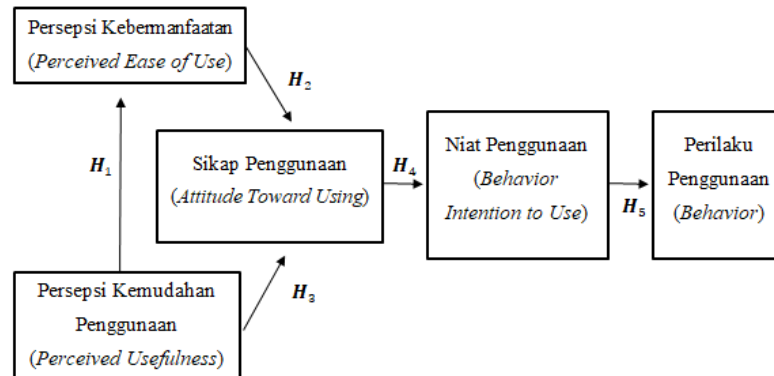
Persepsi Kebermanfaatan
(Perceived Ease of Use)

$H_2$

$H_1$

Sikap Penggunaan
(Attitude Toward Using)

$H_4$

Niat Penggunaan
(Behavior Intention to Use)

$H_5$

Perilaku Penggunaan
(Behavior)

$H_3$

Persepsi Kemudahan Penggunaan
(Perceived Usefulness)